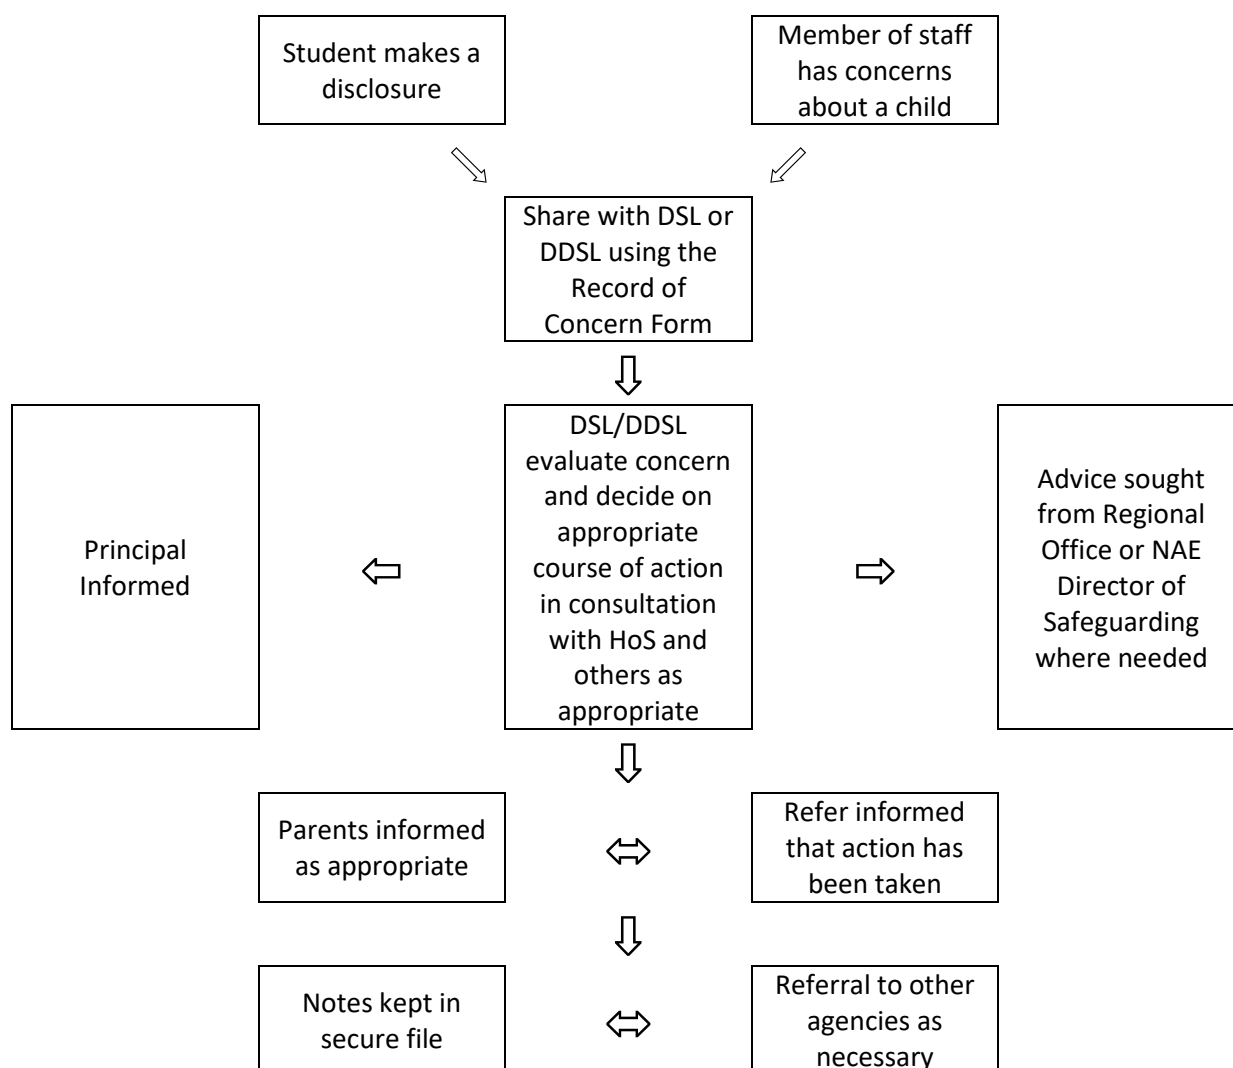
Student makes a disclosure

Member of staff has concerns about a child

Share with DSL or DDSL using the Record of Concern Form

Principal Informed

DSL/DDSL evaluate concern and decide on appropriate course of action in consultation with HoS and others as appropriate

Advice sought from Regional Office or NAE Director of Safeguarding where needed

Parents informed as appropriate

Refer informed that action has been taken

Notes kept in secure file

Referral to other agencies as necessary